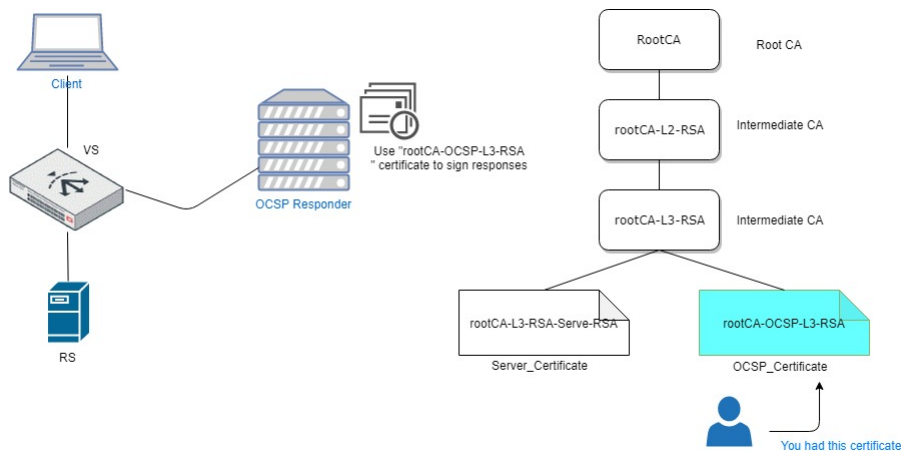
Client

VS

RS

OCSP Responder

Use "rootCA-OCSP-L3-RSA " certificate to sign responses

RootCA

Root CA

rootCA-L2-RSA

Intermediate CA

rootCA-L3-RSA

Intermediate CA

rootCA-L3-RSA-Serve-RSA

Server_Certificate

rootCA-OCSP-L3-RSA

OCSP_Certificate

You had this certificate